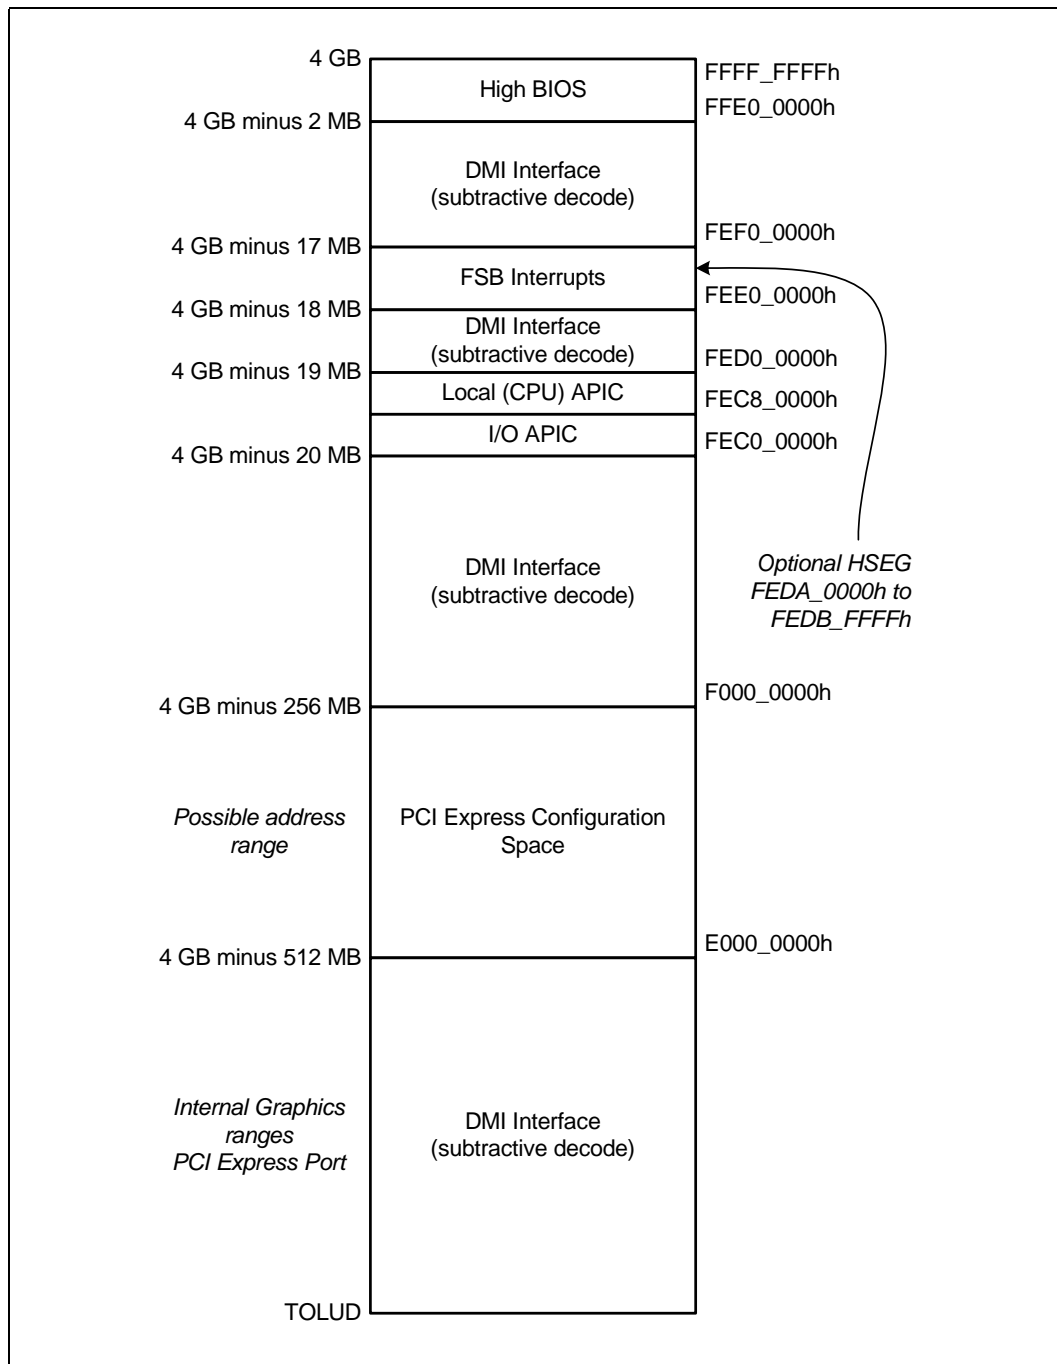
4 GB
High BIOS
FFFF_FFFFh
4 GB minus 2 MB
FFE0_0000h
DMI Interface
(subtractive decode)
4 GB minus 17 MB
FEF0_0000h
FSB Interrupts
4 GB minus 18 MB
FEE0_0000h
DMI Interface
(subtractive decode)
4 GB minus 19 MB
FED0_0000h
Local (CPU) APIC
FEC8_0000h
I/O APIC
4 GB minus 20 MB
FEC0_0000h
DMI Interface
(subtractive decode)
Optional HSEG
FEDA_0000h to
FEDB_FFFFh
4 GB minus 256 MB
F000_0000h
Possible address range
PCI Express Configuration Space
4 GB minus 512 MB
E000_0000h
Internal Graphics ranges
PCI Express Port
DMI Interface
(subtractive decode)
TOLUD